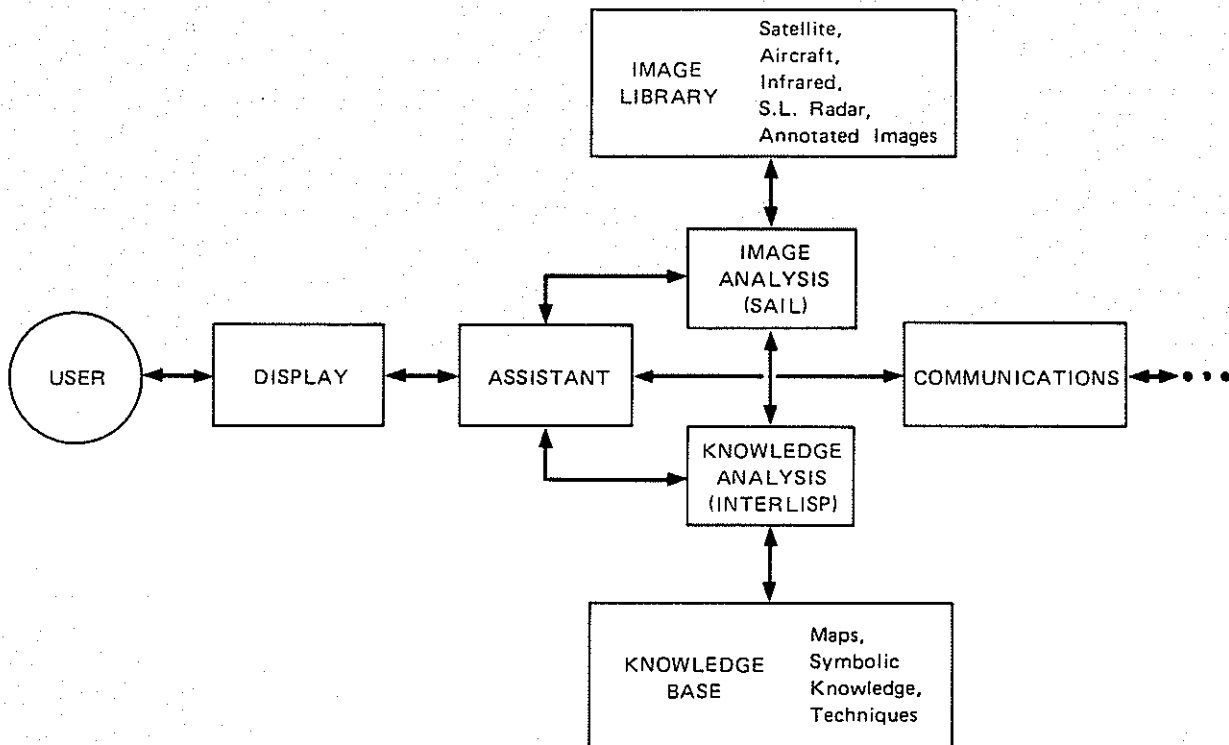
IMAGE LIBRARY

Satellite,
Aircraft,
Infrared,
S.L. Radar,
Annotated Images

IMAGE ANALYSIS (SAIL)

USER

DISPLAY

ASSISTANT

COMMUNICATIONS

KNOWLEDGE ANALYSIS (INTERLISP)

KNOWLEDGE BASE

Maps,
Symbolic Knowledge,
Techniques